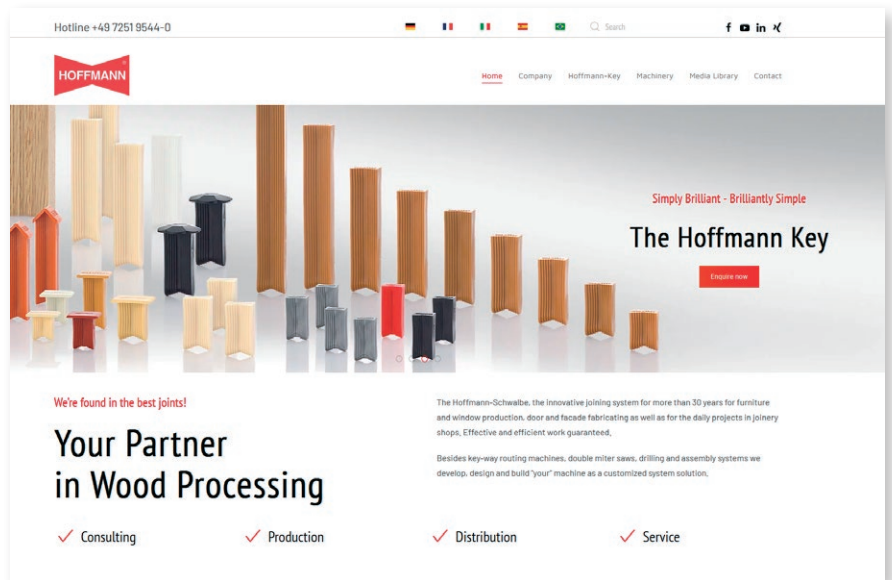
Hotline +49 7251 9544-0

Search

f in

HOFFMANN

Home Company Hoffmann-Key Machinery Media Library Contact

Simply Brilliant - Brilliantly Simple

The Hoffmann Key

Enquire now

We're found in the best joints!

Your Partner in Wood Processing

The Hoffmann-Schwalbe, the innovative joining system for more than 30 years for furniture and window production, door and facade fabricating as well as for the daily projects in joinery shops. Effective and efficient work guaranteed.

Besides key-way routing machines, double miter saws, drilling and assembly systems we develop, design and build "your" machine as a customized system solution.

Consulting

Production

Distribution

Service